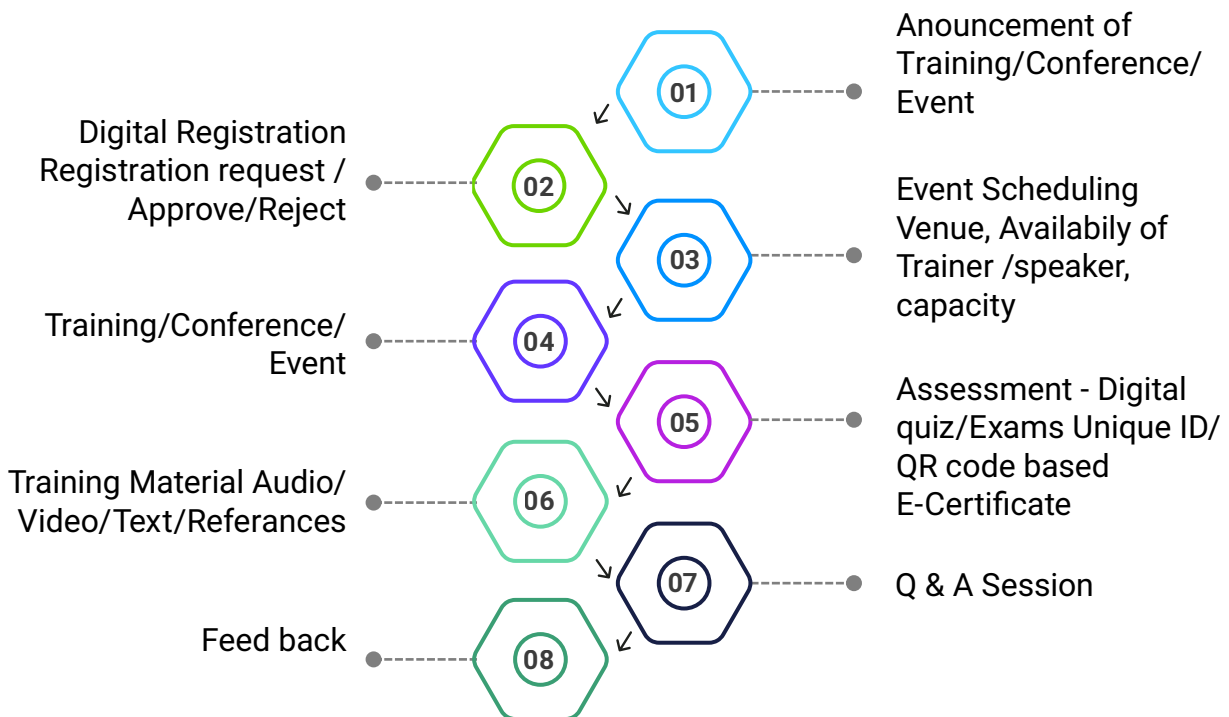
01

Anouncement of Training/Conference/ Event

02

Digital Registration Registration request / Approve/Reject

03

Event Scheduling Venue, Availabily of Trainer /speaker, capacity

04

Training/Conference/ Event

05

Assessment - Digital quiz/Exams Unique ID/ QR code based E-Certificate

06

Training Material Audio/ Video/Text/Referances

07

Q & A Session

08

Feed back